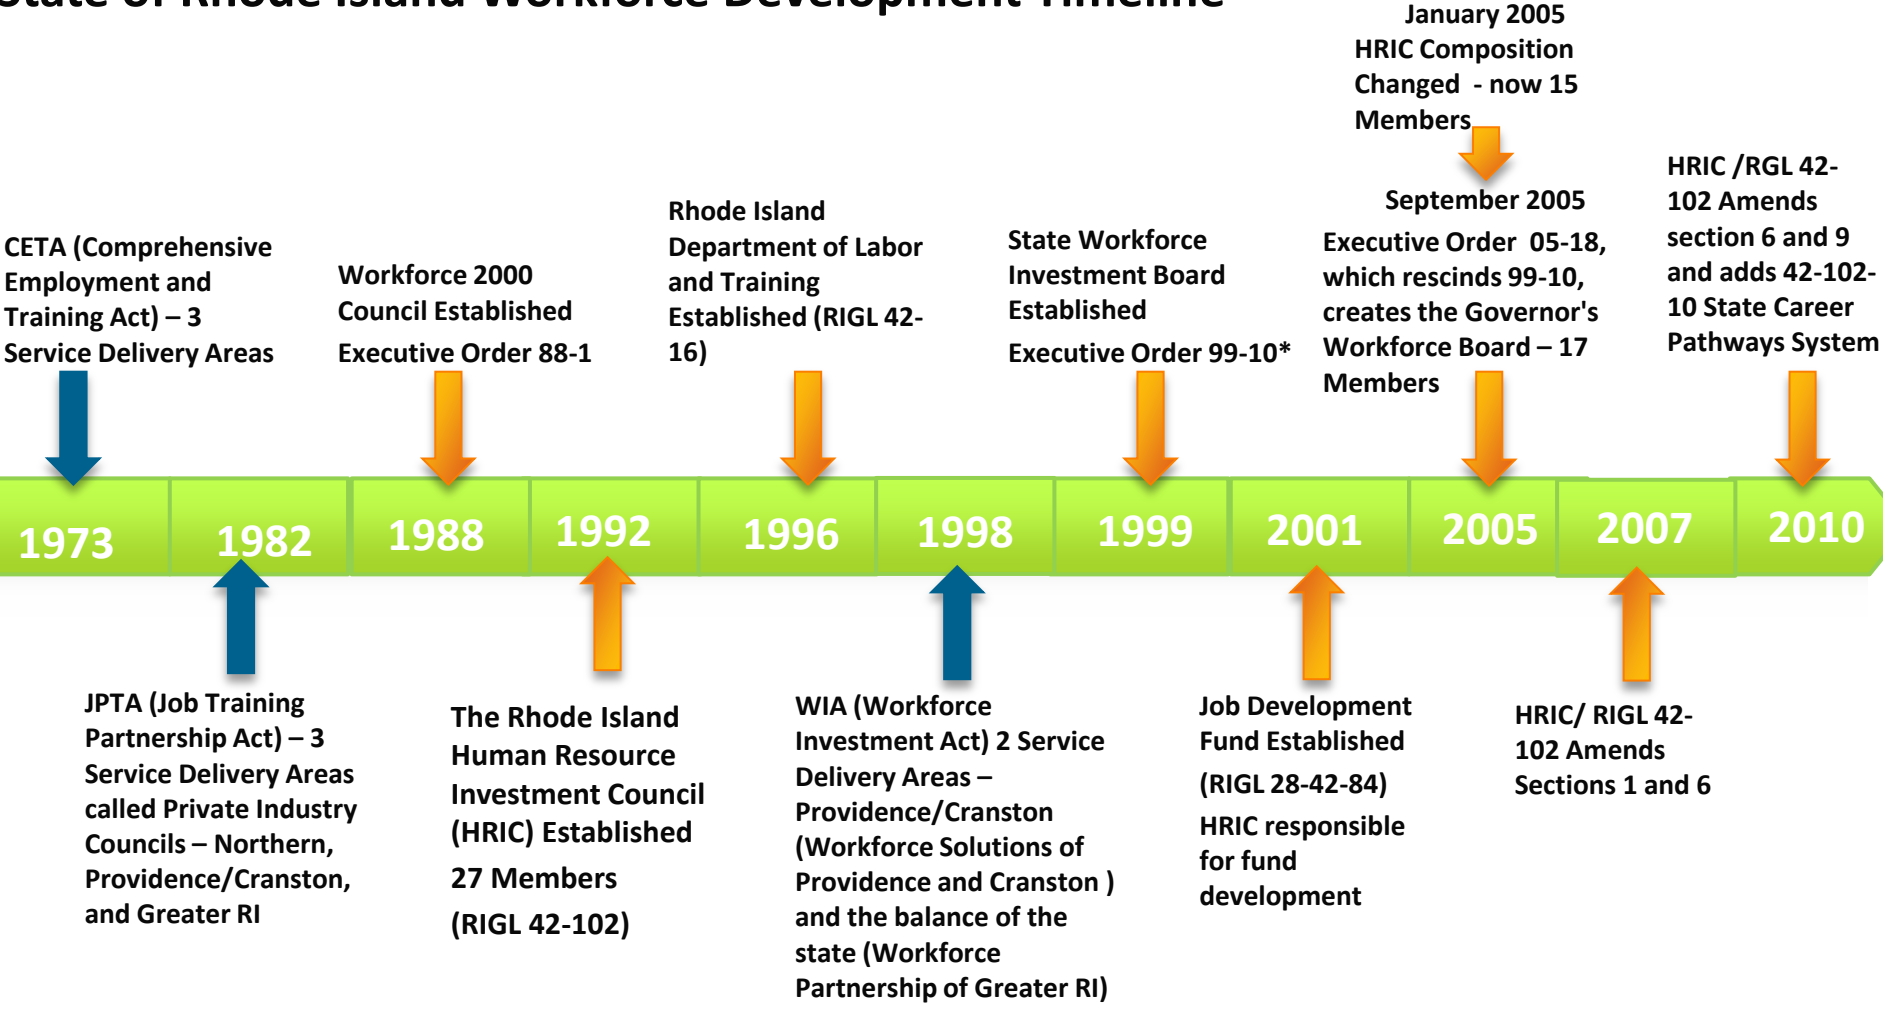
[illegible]

January 2005
HRIC Composition Changed - now 15 Members

CETA (Comprehensive Employment and Training Act) – 3 Service Delivery Areas

Workforce 2000 Council Established
Executive Order 88-1

Rhode Island Department of Labor and Training Established (RIGL 42-16)

State Workforce Investment Board Established
Executive Order 99-10*

September 2005
Executive Order 05-18, which rescinds 99-10, creates the Governor's Workforce Board – 17 Members

HRIC /RGL 42-102 Amends section 6 and 9 and adds 42-102-10 State Career Pathways System

1973 1982 1988 1992 1996 1998 1999 2001 2005 2007 2010

JPTA (Job Training Partnership Act) – 3 Service Delivery Areas called Private Industry Councils – Northern, Providence/Cranston, and Greater RI

The Rhode Island Human Resource Investment Council (HRIC) Established
27 Members
(RIGL 42-102)

WIA (Workforce Investment Act) 2 Service Delivery Areas – Providence/Cranston (Workforce Solutions of Providence and Cranston ) and the balance of the state (Workforce Partnership of Greater RI)

Job Development Fund Established
(RIGL 28-42-84)
HRIC responsible for fund development

HRIC/ RIGL 42-102 Amends Sections 1 and 6